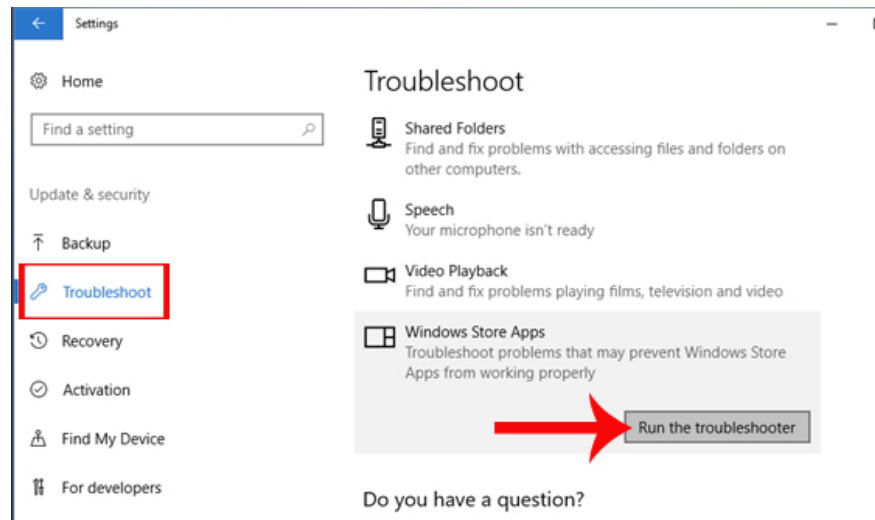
Settings

Home

Find a setting

Update & security

Backup

Troubleshoot

Recovery

Activation

Find My Device

For developers

Troubleshoot

Shared Folders
Find and fix problems with accessing files and folders on other computers.

Speech
Your microphone isn't ready

Video Playback
Find and fix problems playing films, television and video

Windows Store Apps
Troubleshoot problems that may prevent Windows Store Apps from working properly

Run the troubleshooter

Do you have a question?